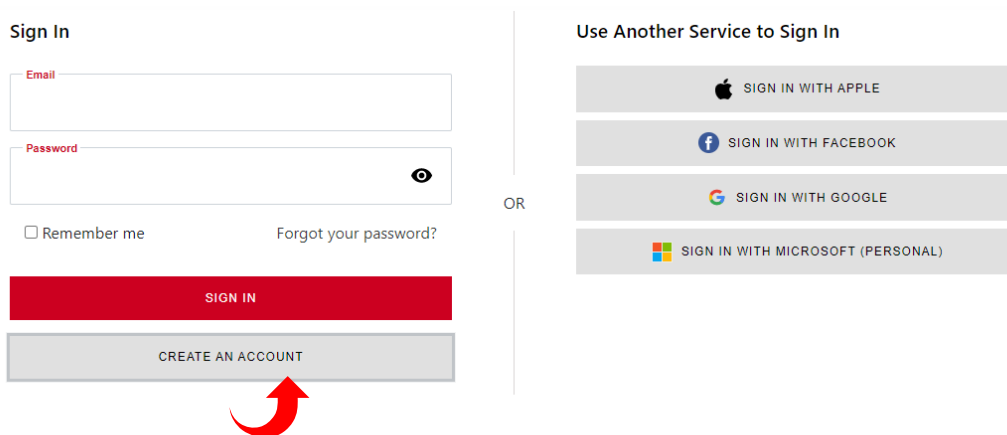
Sign In

Email

Password

Remember me

Forgot your password?

SIGN IN

CREATE AN ACCOUNT

OR

Use Another Service to Sign In

SIGN IN WITH APPLE

SIGN IN WITH FACEBOOK

SIGN IN WITH GOOGLE

SIGN IN WITH MICROSOFT (PERSONAL)